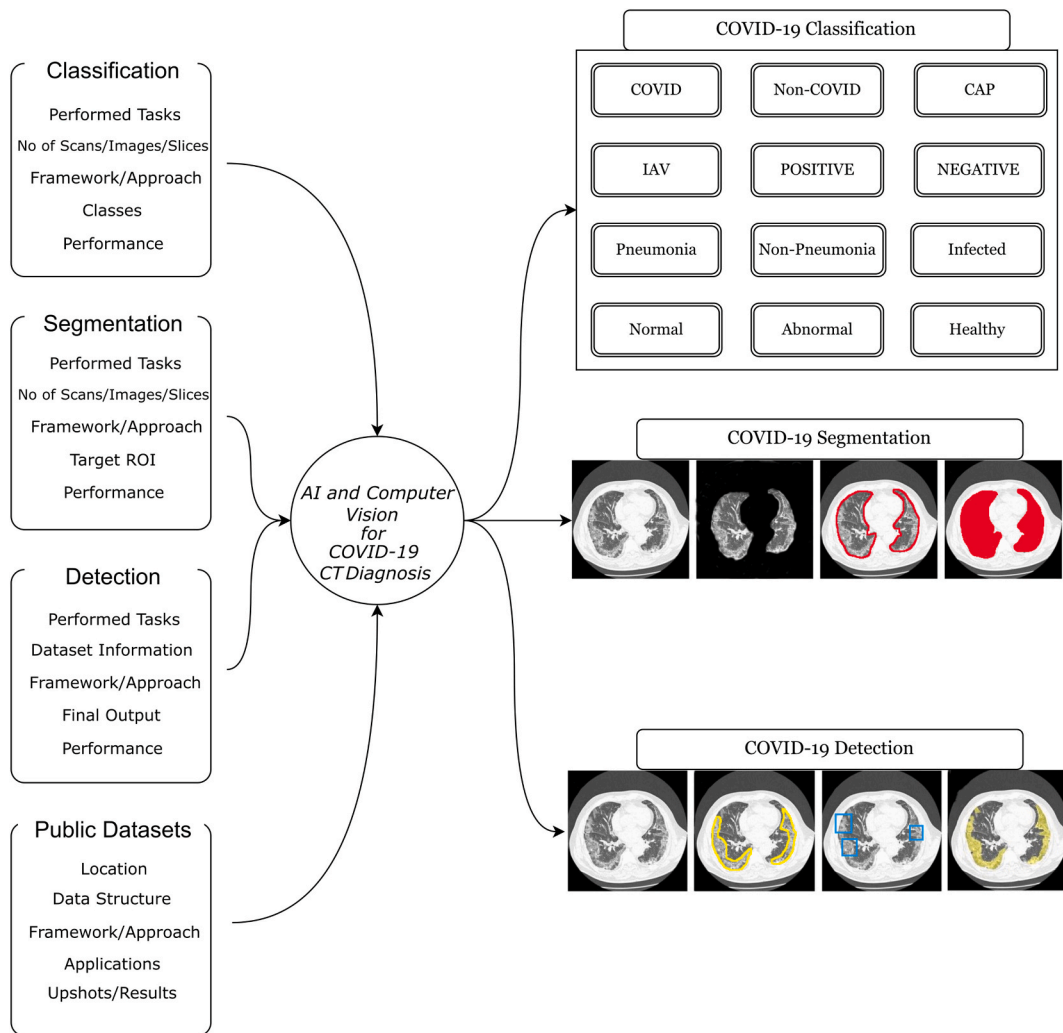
Classification

Performed Tasks
No of Scans/Images/Slices
Framework/Approach
Classes
Performance

Segmentation

Performed Tasks
No of Scans/Images/Slices
Framework/Approach
Target ROI
Performance

Detection

Performed Tasks
Dataset Information
Framework/Approach
Final Output
Performance

Public Datasets

Location
Data Structure
Framework/Approach
Applications
Upshots/Results

AI and Computer Vision for COVID-19 CT Diagnosis

COVID-19 Classification

| COVID | Non-COVID | CAP |
|---|---|---|
| IAV | POSITIVE | NEGATIVE |
| Pneumonia | Non-Pneumonia | Infected |
| Normal | Abnormal | Healthy |

COVID-19 Segmentation

COVID-19 Detection